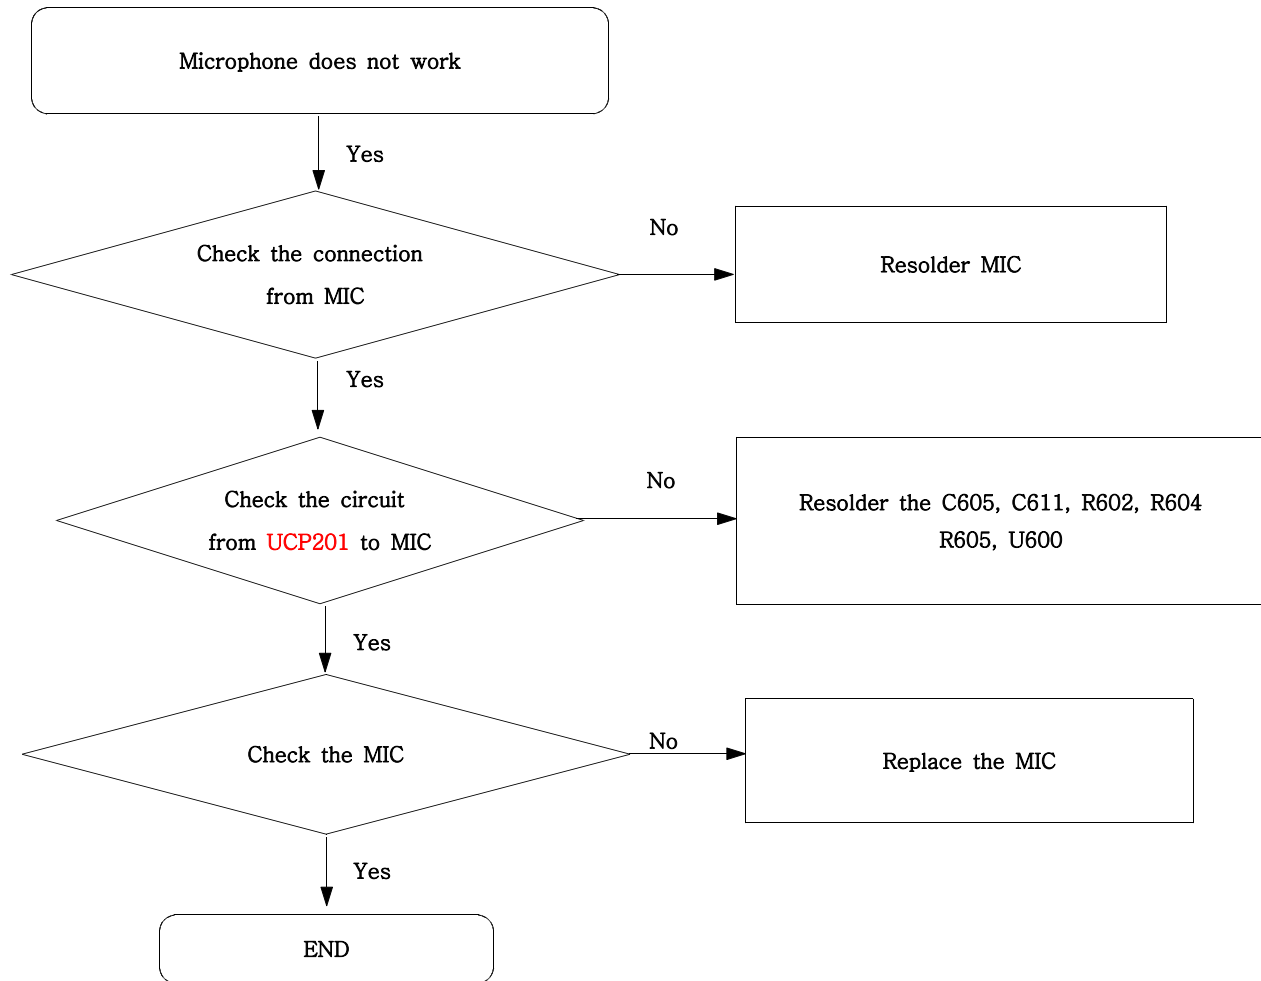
Microphone does not work

Yes

Check the connection from MIC

No

Resolder MIC

Yes

Check the circuit from UCP201 to MIC

No

Resolder the C605, C611, R602, R604 R605, U600

Yes

Check the MIC

No

Replace the MIC

Yes

END